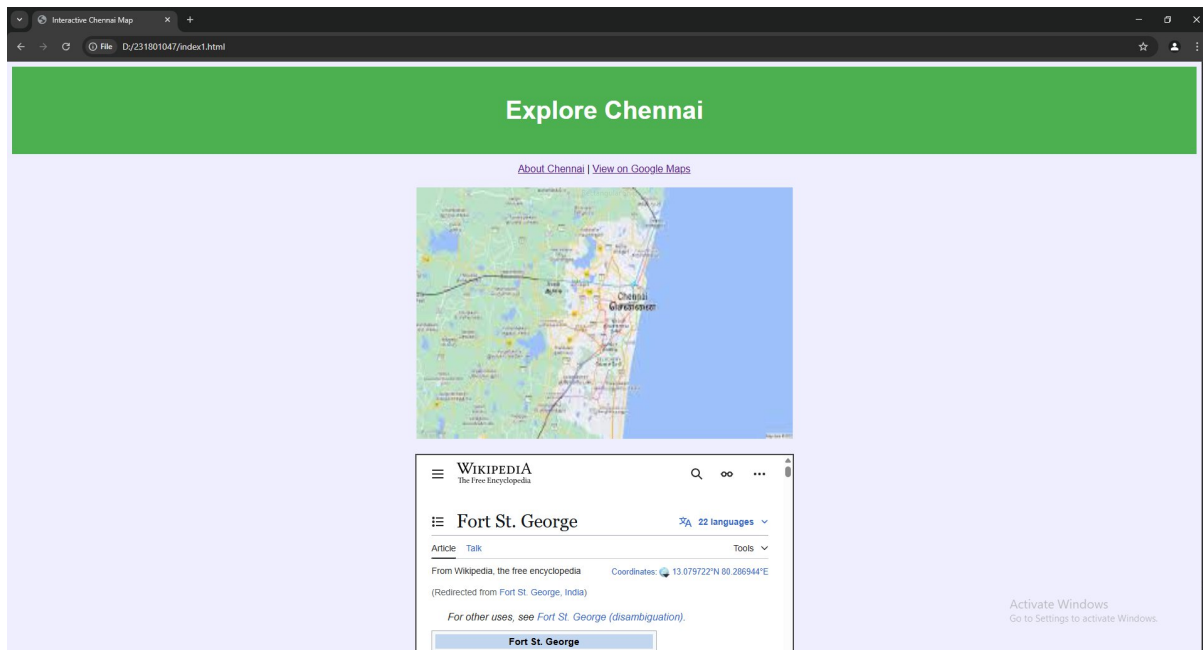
Interactive Chennai Map

File D:/231801047/index1.html

Explore Chennai

About Chennai | View on Google Maps

Chennai
சென்னை

WIKIPEDIA
The Free Encyclopedia

Fort St. George

22 languages

Article Talk

Tools

From Wikipedia, the free encyclopedia

Coordinates: 13.079722°N 80.286944°E

(Redirected from Fort St. George, India)

For other uses, see Fort St. George (disambiguation).

Fort St. George

Activate Windows
Go to Settings to activate Windows.